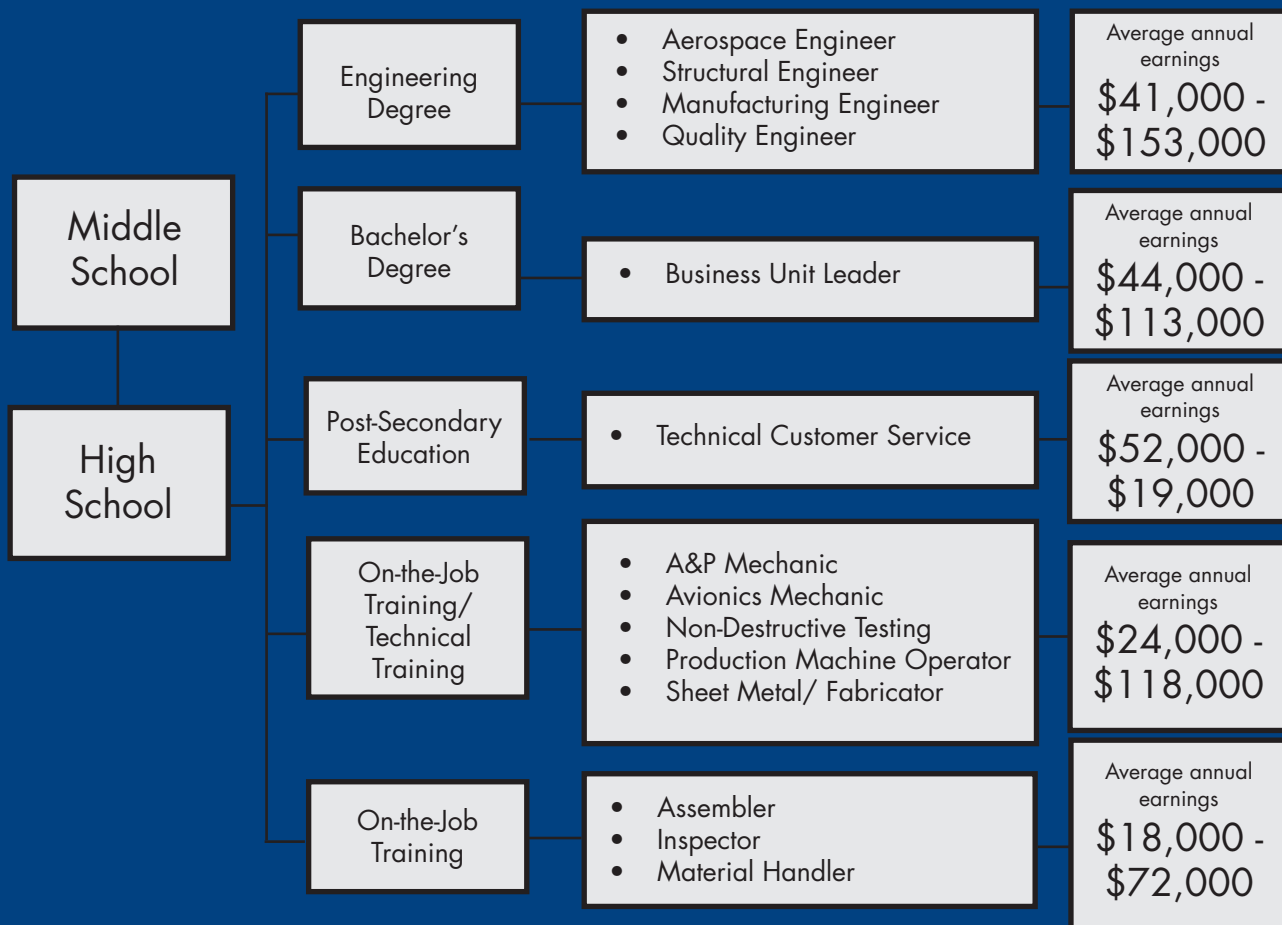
Middle School

High School

Engineering Degree

- Aerospace Engineer
- Structural Engineer
- Manufacturing Engineer
- Quality Engineer

Average annual earnings
$41,000 - $153,000

Bachelor's Degree

- Business Unit Leader

Average annual earnings
$44,000 - $113,000

Post-Secondary Education

- Technical Customer Service

Average annual earnings
$52,000 - $19,000

On-the-Job Training/ Technical Training

- A&P Mechanic
- Avionics Mechanic
- Non-Destructive Testing
- Production Machine Operator
- Sheet Metal/ Fabricator

Average annual earnings
$24,000 - $118,000

On-the-Job Training

- Assembler
- Inspector
- Material Handler

Average annual earnings
$18,000 - $72,000